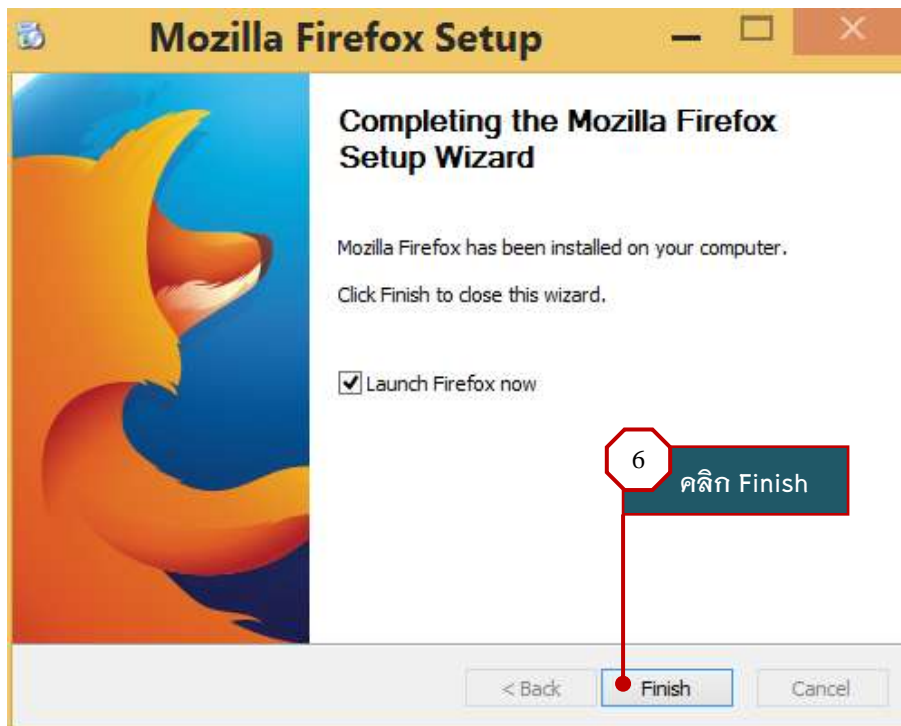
Mozilla Firefox Setup

Completing the Mozilla Firefox Setup Wizard

Mozilla Firefox has been installed on your computer.

Click Finish to close this wizard.

Launch Firefox now

6

คลิก Finish

< Back

Finish

Cancel